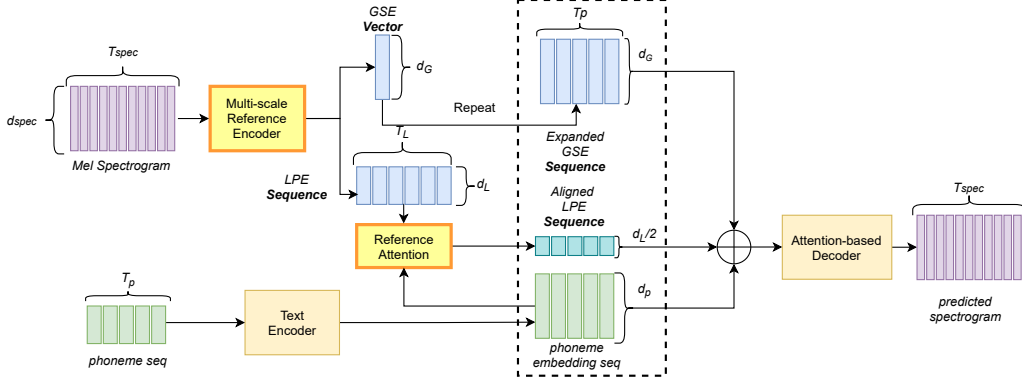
GSE
Vector

$d_G$

$T_{spec}$

$d_{spec}$

Multi-scale Reference Encoder

Mel Spectrogram

Repeat

$T_L$

LPE
Sequence

$d_L$

Reference Attention

$T_p$

phoneme seq

Text Encoder

$Tp$

$d_G$

Expanded
GSE
Sequence

Aligned
LPE
Sequence

$d_L/2$

$d_p$

phoneme embedding seq

Attention-based Decoder

$T_{spec}$

predicted spectrogram